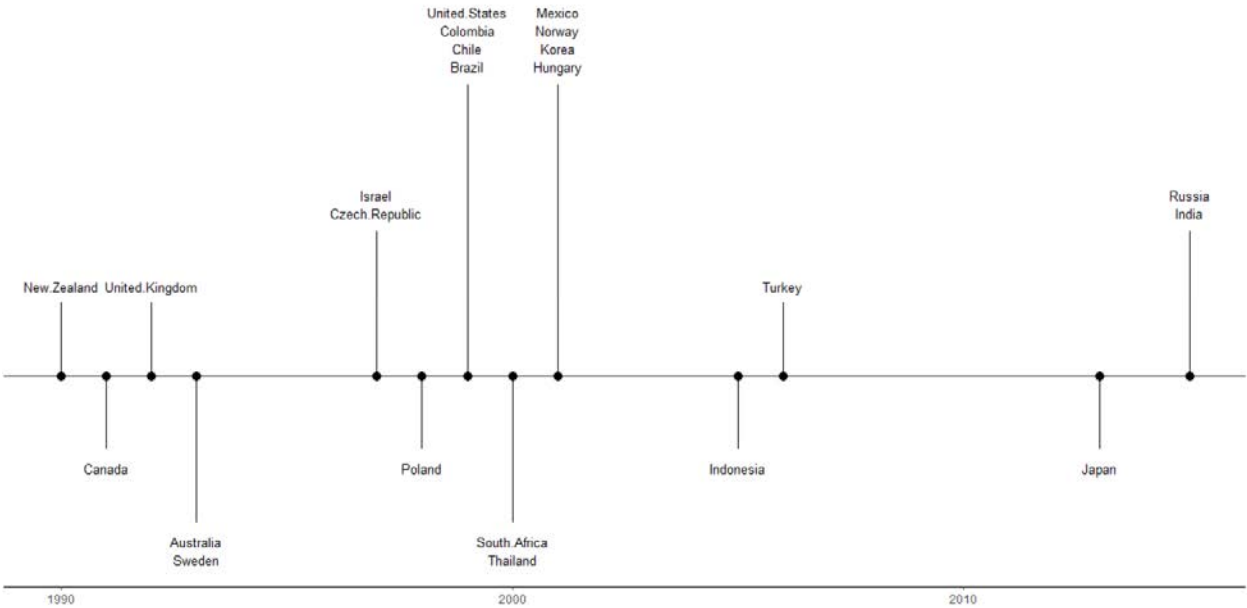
United.States
Colombia
Chile
Brazil

Mexico
Norway
Korea
Hungary

Israel
Czech.Republic

Russia
India

New.Zealand

United.Kingdom

Turkey

Canada

Poland

Indonesia

Japan

Australia
Sweden

South.Africa
Thailand

1990

2000

2010